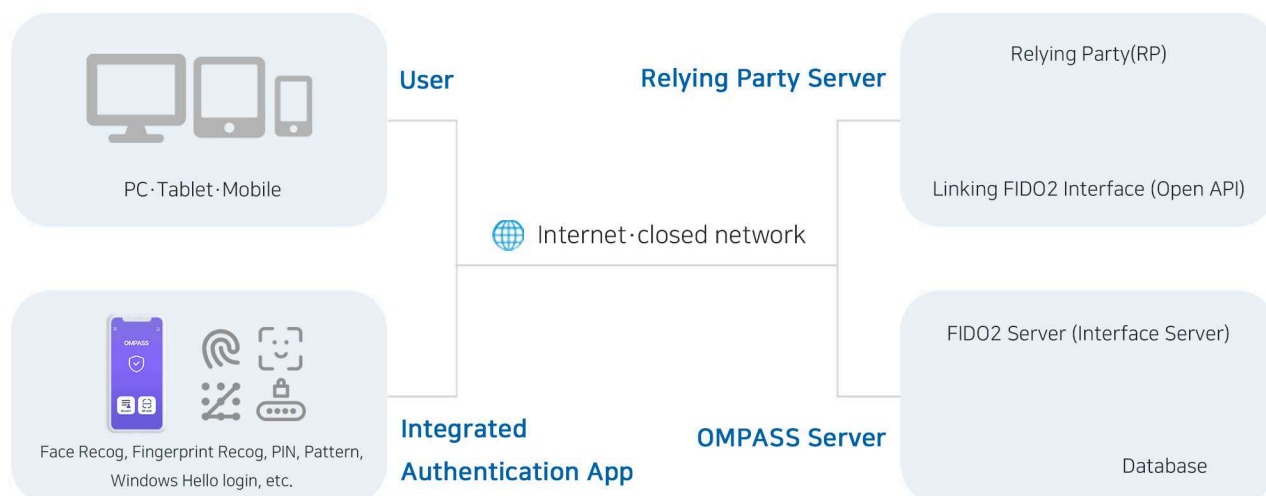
PC·Tablet·Mobile

User

Relying Party Server

Relying Party(RP)

Linking FIDO2 Interface (Open API)

Internet·closed network

OMPASS

Face Recog, Fingerprint Recog, PIN, Pattern, Windows Hello login, etc.

Integrated Authentication App

OMPASS Server

FIDO2 Server (Interface Server)

Database